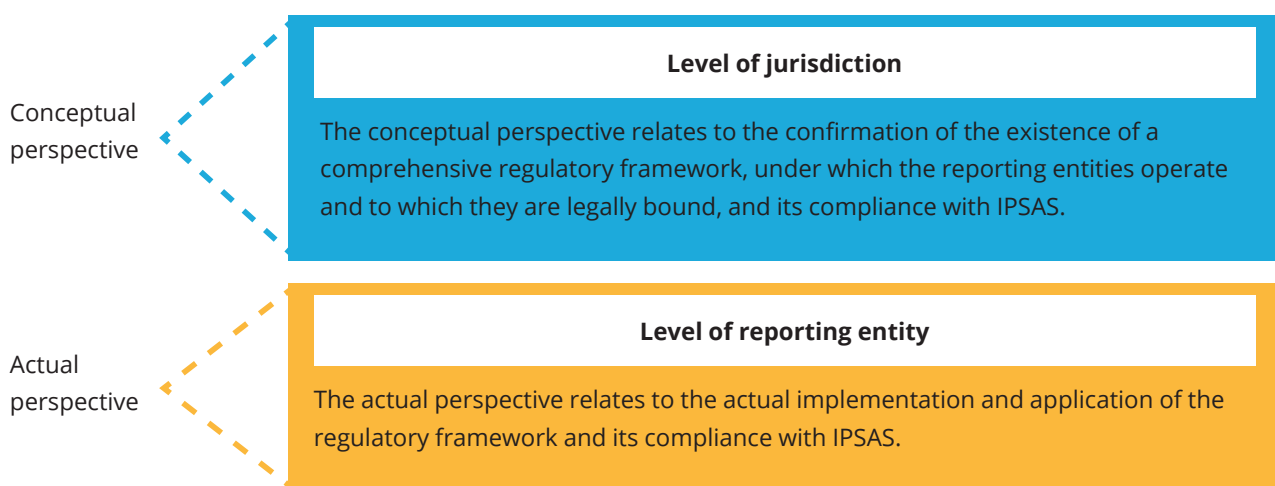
Conceptual perspective

Level of jurisdiction

The conceptual perspective relates to the confirmation of the existence of a comprehensive regulatory framework, under which the reporting entities operate and to which they are legally bound, and its compliance with IPSAS.

Actual perspective

Level of reporting entity

The actual perspective relates to the actual implementation and application of the regulatory framework and its compliance with IPSAS.